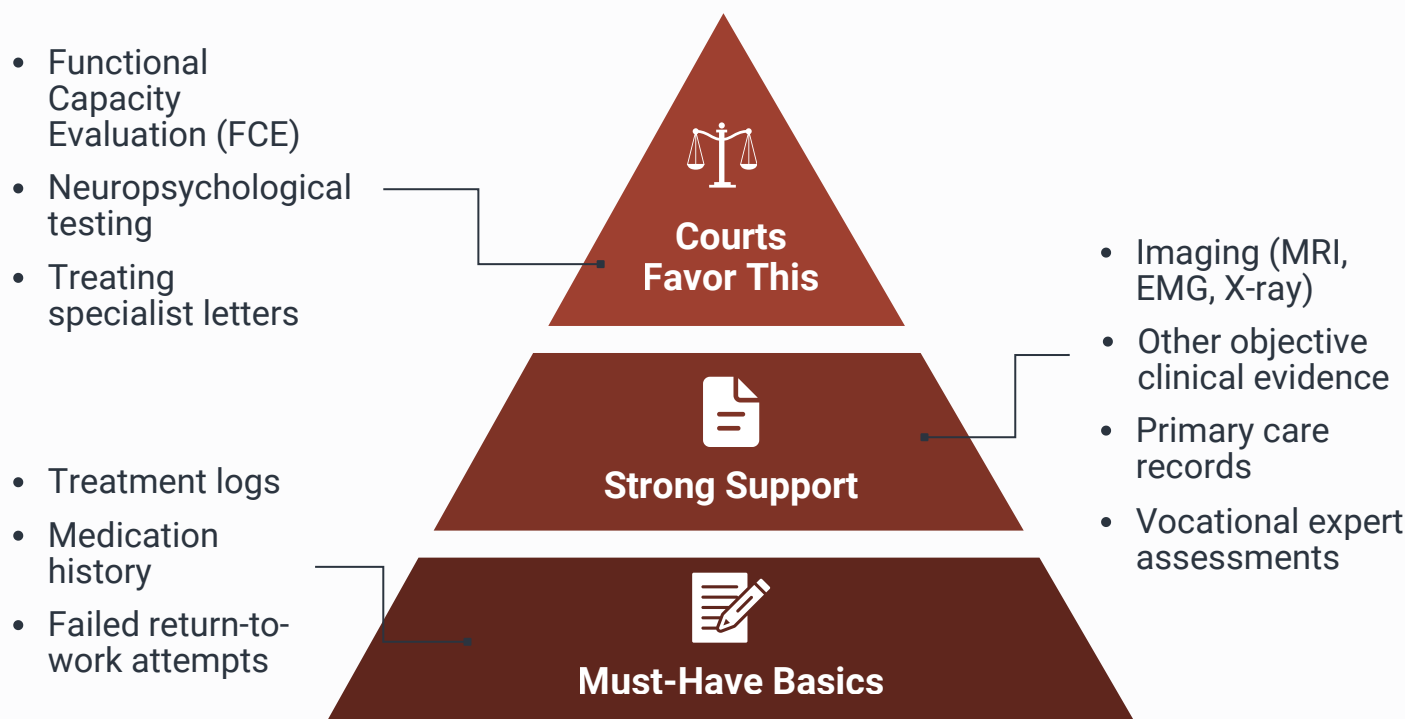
- Functional Capacity Evaluation (FCE)
- Neuropsychological testing
- Treating specialist letters

Courts Favor This

- Imaging (MRI, EMG, X-ray)
- Other objective clinical evidence
- Primary care records
- Vocational expert assessments

Strong Support

- Treatment logs
- Medication history
- Failed return-to-work attempts

Must-Have Basics